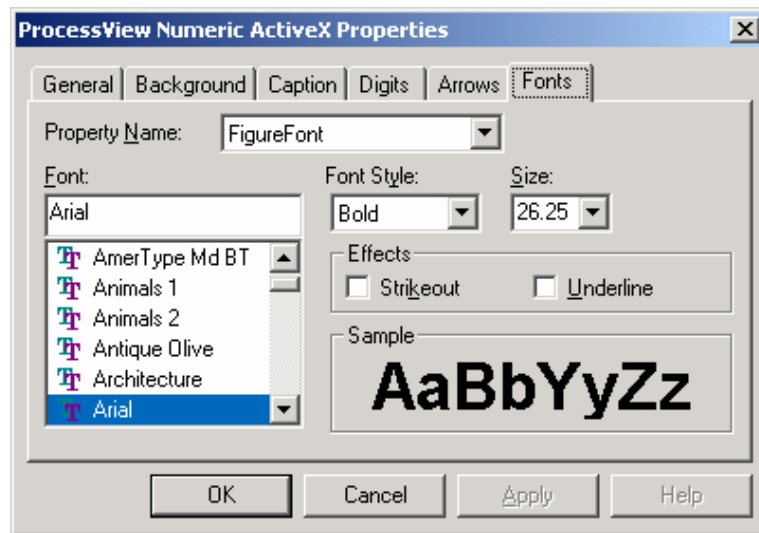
ProcessView Numeric ActiveX Properties
×

General | Background | Caption | Digits | Arrows | Fonts

Property Name: FigureFont

Font:
Arial
AmerType Md BT
Animals 1
Animals 2
Antique Olive
Architecture
Arial

Font Style:
Bold

Size:
26.25

Effects
Strikeout
Underline

Sample
AaBbYyZz

OK
Cancel
Apply
Help